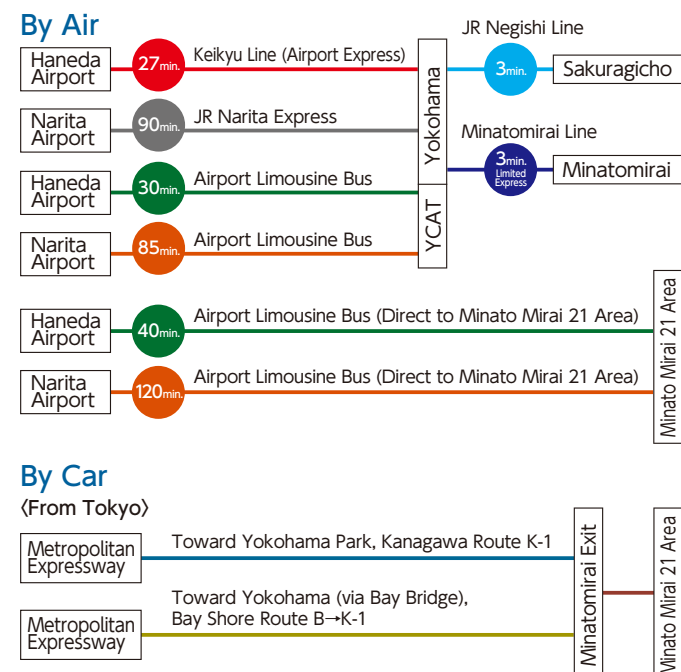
By Air

Haneda Airport
27min.
Keikyu Line (Airport Express)

Narita Airport
90min.
JR Narita Express

Haneda Airport
30min.
Airport Limousine Bus

Narita Airport
85min.
Airport Limousine Bus

Yokohama

YCAT

JR Negishi Line
3min.
Sakuragicho

Minatomirai Line
3min. Limited Express
Minatomirai

Haneda Airport
40min.
Airport Limousine Bus (Direct to Minato Mirai 21 Area)

Narita Airport
120min.
Airport Limousine Bus (Direct to Minato Mirai 21 Area)

Minato Mirai 21 Area

By Car
〈From Tokyo〉

Metropolitan Expressway
Toward Yokohama Park, Kanagawa Route K-1

Metropolitan Expressway
Toward Yokohama (via Bay Bridge), Bay Shore Route B→K-1

Minatomirai Exit

Minato Mirai 21 Area